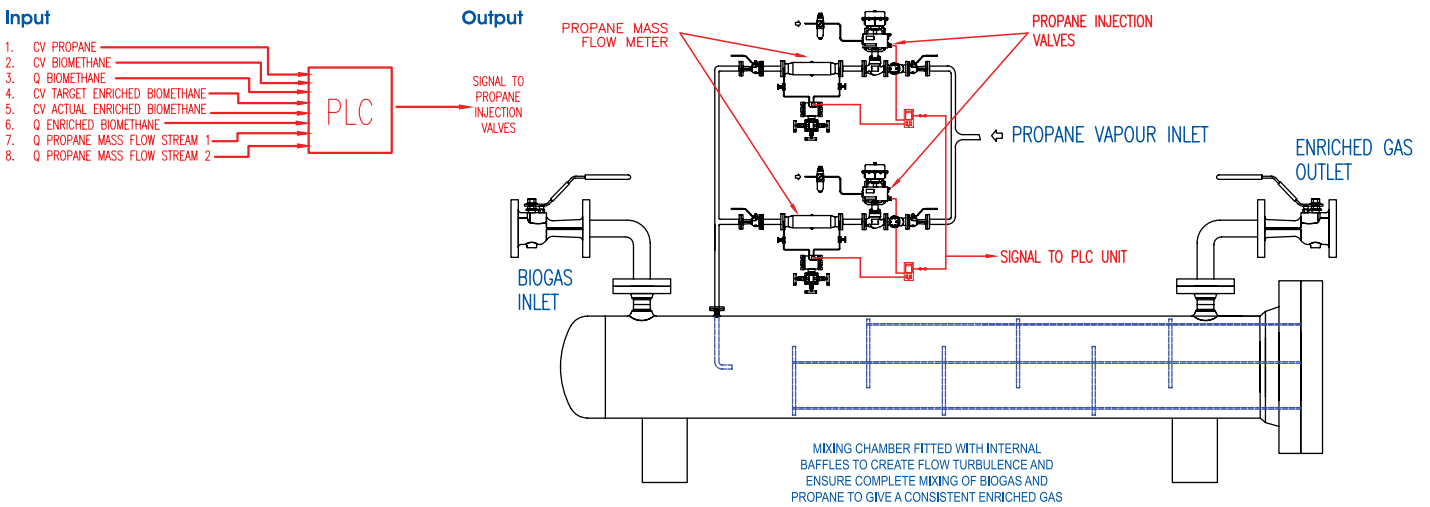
Input

1. CV PROPANE
2. CV BIOMETHANE
3. Q BIOMETHANE
4. CV TARGET ENRICHED BIOMETHANE
5. CV ACTUAL ENRICHED BIOMETHANE
6. Q ENRICHED BIOMETHANE
7. Q PROPANE MASS FLOW STREAM 1
8. Q PROPANE MASS FLOW STREAM 2

PLC

Output

SIGNAL TO PROPANE INJECTION VALVES

PROPANE MASS FLOW METER

PROPANE INJECTION VALVES

PROPANE VAPOUR INLET

ENRICHED GAS OUTLET

SIGNAL TO PLC UNIT

BIOGAS INLET

MIXING CHAMBER FITTED WITH INTERNAL BAFFLES TO CREATE FLOW TURBULENCE AND ENSURE COMPLETE MIXING OF BIOGAS AND PROPANE TO GIVE A CONSISTENT ENRICHED GAS